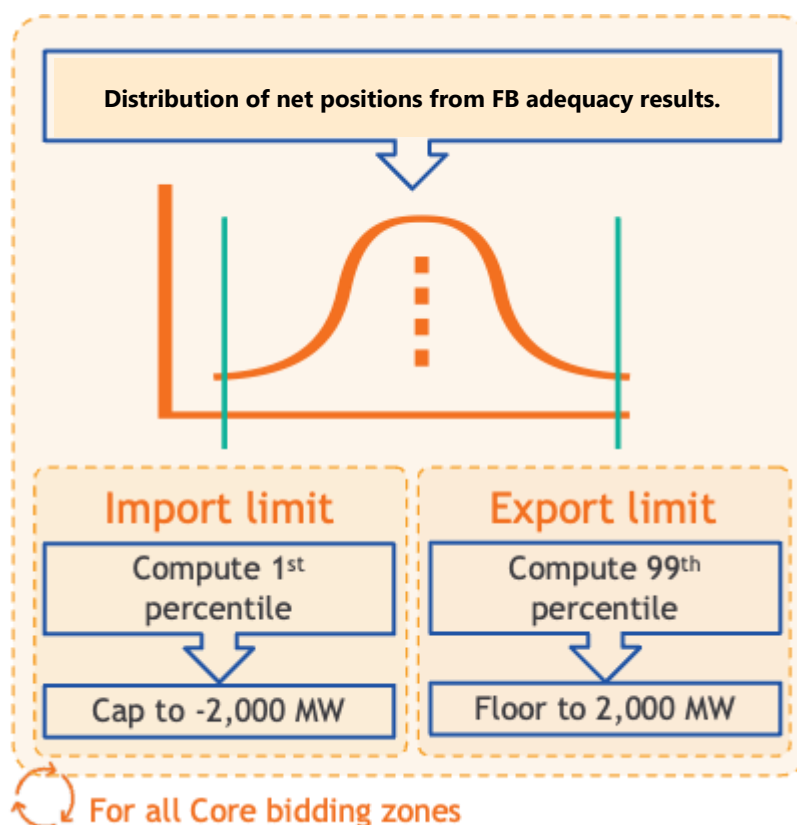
Distribution of net positions from FB adequacy results.

Import limit

Compute 1$^{st}$ percentile

Cap to -2,000 MW

Export limit

Compute 99$^{th}$ percentile

Floor to 2,000 MW

For all Core bidding zones